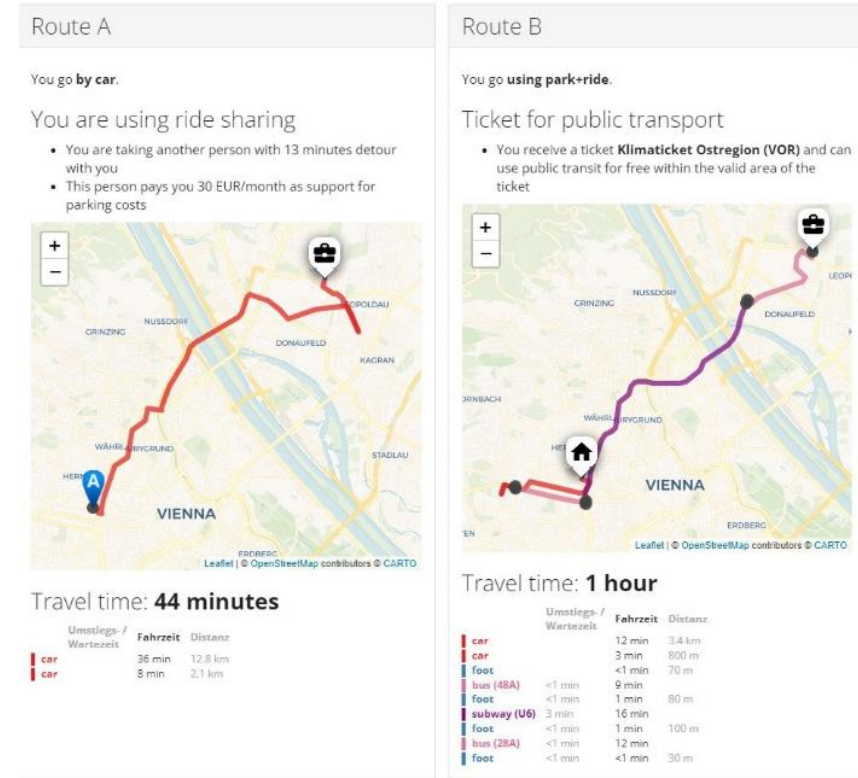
Route A

You go **by car**.

You are using ride sharing

- You are taking another person with 13 minutes detour with you
- This person pays you 30 EUR/month as support for parking costs

+
−

NUSSDORF
GRINZING
DONAUFELD
KAGRAN
WÄHRI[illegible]RYGRUND
STADLAU
HER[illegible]
A
VIENNA
ERDBERG
Leaflet | © OpenStreetMap contributors © CARTO

Travel time: **44 minutes**

| | Umstiegs-/ Wartezeit | Fahrzeit | Distanz |
|---|---|---|---|
| car | | 36 min | 12.8 km |
| car | | 8 min | 2.1 km |

Route B

You go **using park+ride**.

Ticket for public transport

- You receive a ticket **Klimaticket Ostregion (VOR)** and can use public transit for free within the valid area of the ticket

+
−

LEOP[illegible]
NUSSDORF
GRINZING
DONAUFELD
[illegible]RNBACH
WÄHRI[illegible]RYGRUND
VIENNA
ERDBERG
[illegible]EN
Leaflet | © OpenStreetMap contributors © CARTO

Travel time: **1 hour**

| | Umstiegs-/ Wartezeit | Fahrzeit | Distanz |
|---|---|---|---|
| car | | 12 min | 3.4 km |
| car | | 3 min | 800 m |
| foot | | <1 min | 70 m |
| bus (48A) | <1 min | 9 min | |
| foot | <1 min | 1 min | 80 m |
| subway (U6) | 3 min | 16 min | |
| foot | <1 min | 1 min | 100 m |
| bus (28A) | <1 min | 12 min | |
| foot | <1 min | <1 min | 30 m |